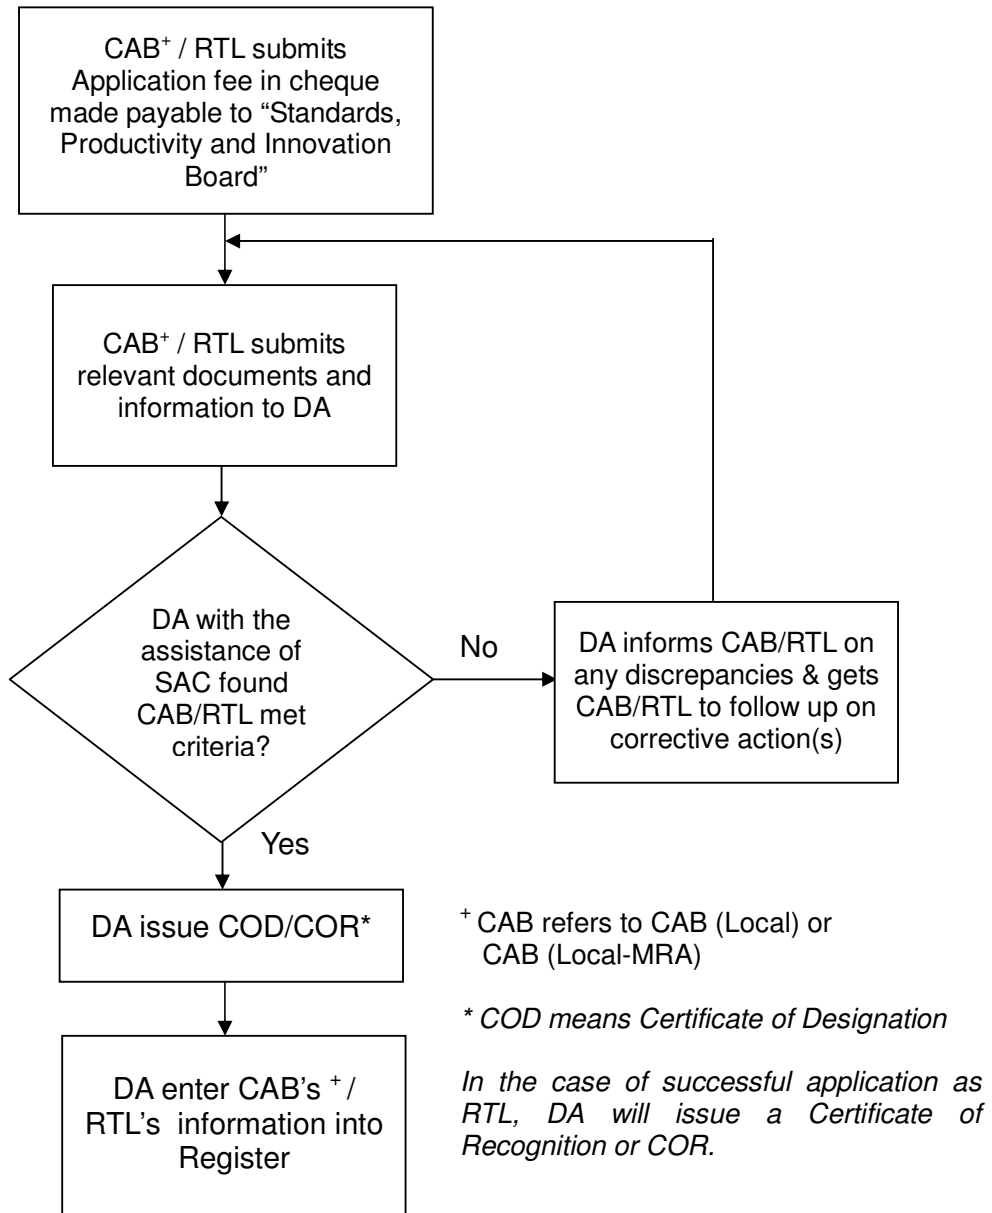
CAB$^{+}$ / RTL submits Application fee in cheque made payable to “Standards, Productivity and Innovation Board”

CAB$^{+}$ / RTL submits relevant documents and information to DA

DA with the assistance of SAC found CAB/RTL met criteria?

No

DA informs CAB/RTL on any discrepancies & gets CAB/RTL to follow up on corrective action(s)

Yes

DA issue COD/COR*

DA enter CAB’s $^{+}$/ RTL’s information into Register

$^{+}$ CAB refers to CAB (Local) or CAB (Local-MRA)

* COD means Certificate of Designation

In the case of successful application as RTL, DA will issue a Certificate of Recognition or COR.